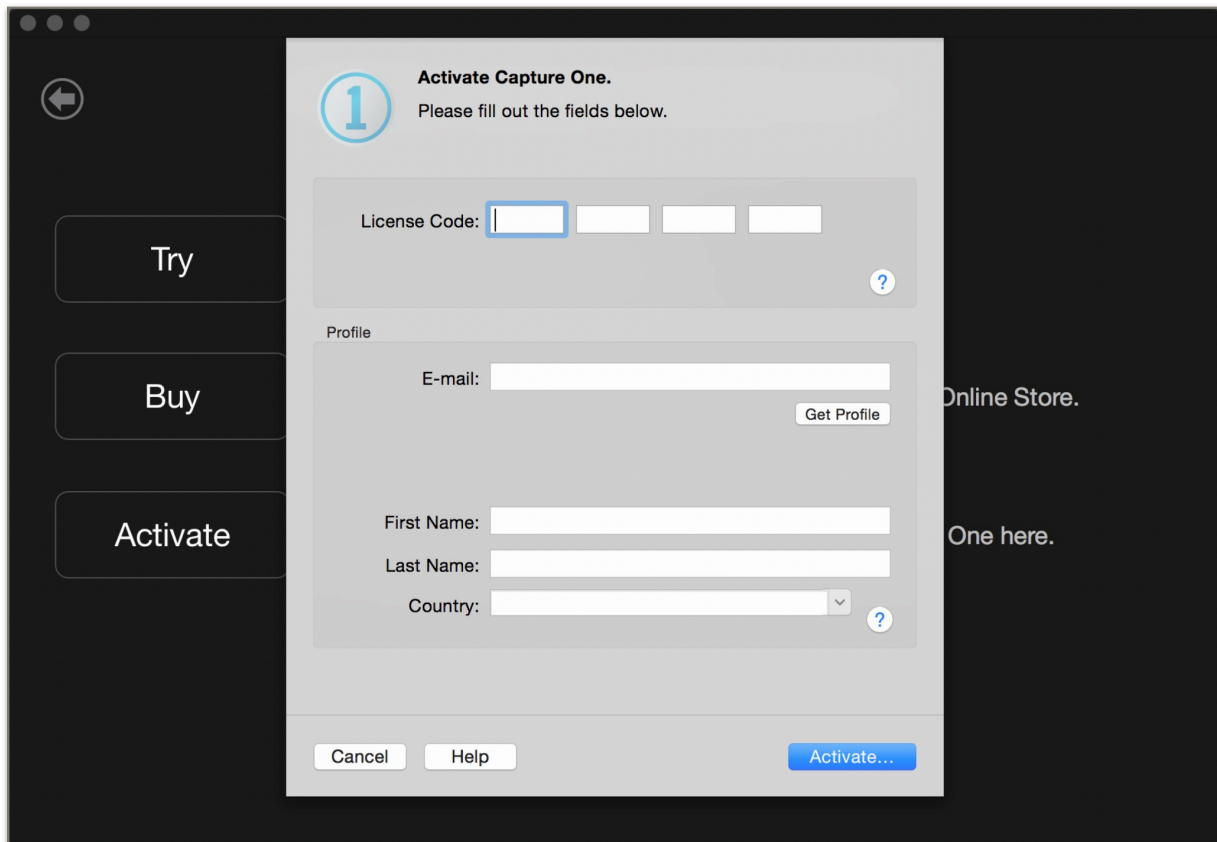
Try

Buy

Activate

1

Activate Capture One.

Please fill out the fields below.

License Code:

?

Profile

E-mail:

Get Profile

First Name:

Last Name:

Country:

?

Online Store.

One here.

Cancel

Help

Activate...